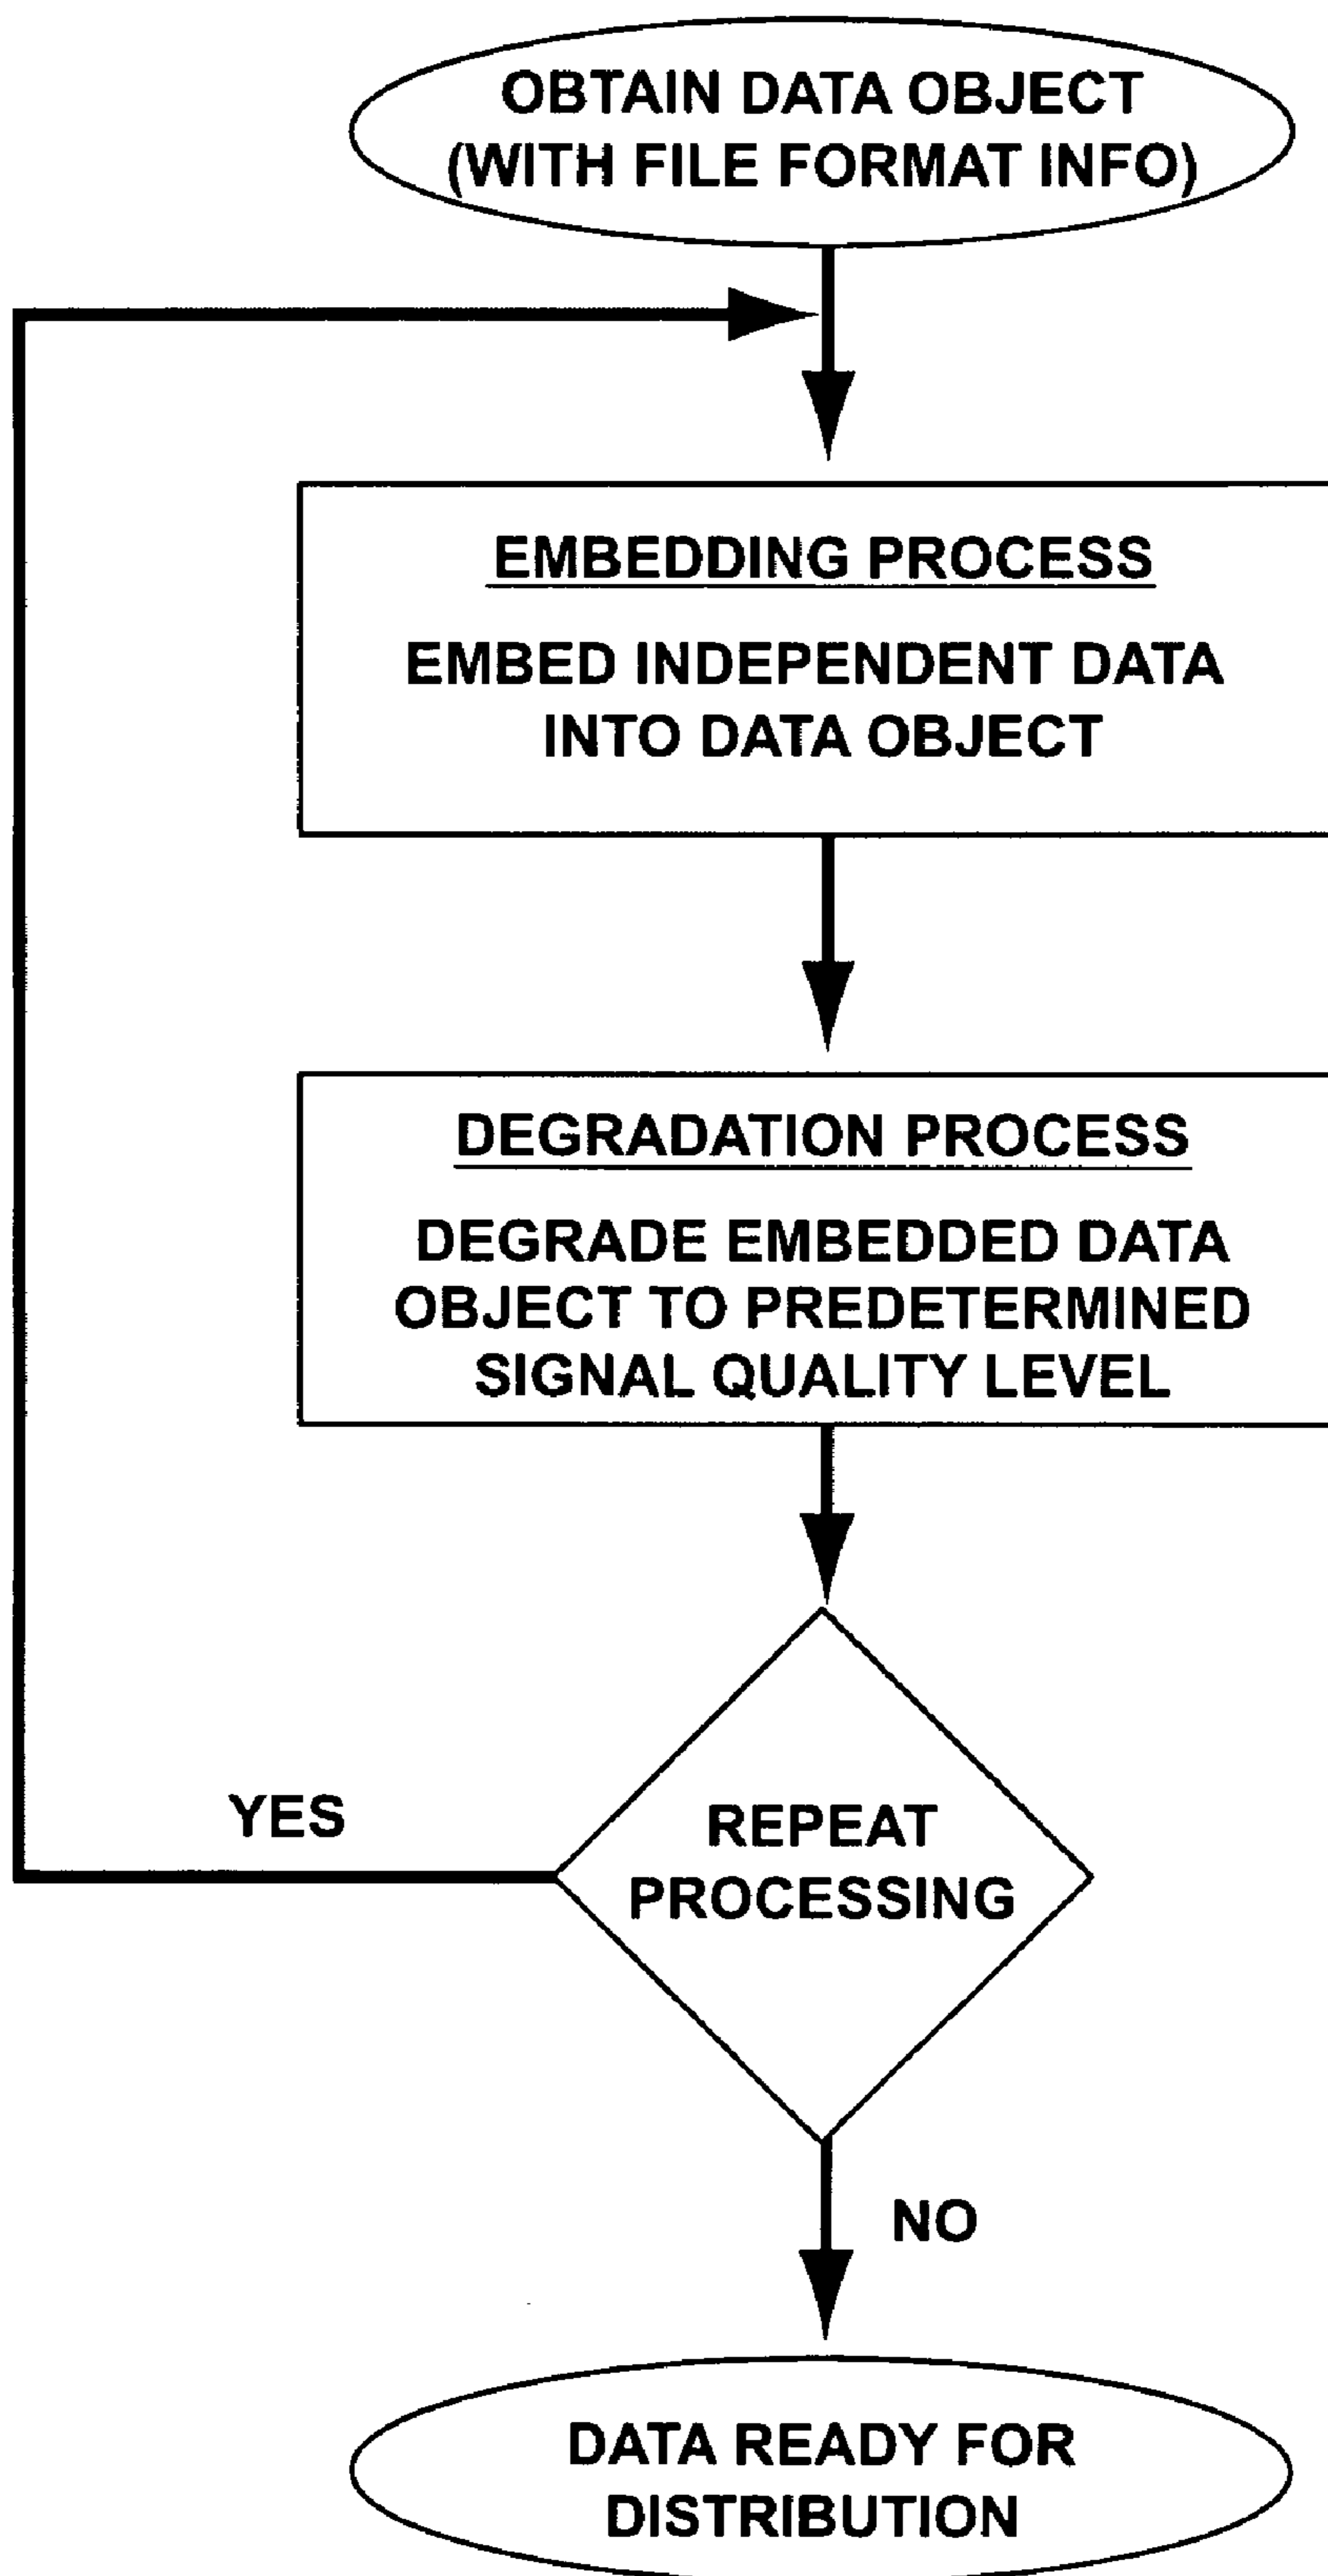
OBTAIN DATA OBJECT (WITH FILE FORMAT INFO)

EMBEDDING PROCESS

EMBED INDEPENDENT DATA INTO DATA OBJECT

DEGRADATION PROCESS

DEGRADE EMBEDDED DATA OBJECT TO PREDETERMINED SIGNAL QUALITY LEVEL

YES

REPEAT PROCESSING

NO

DATA READY FOR DISTRIBUTION